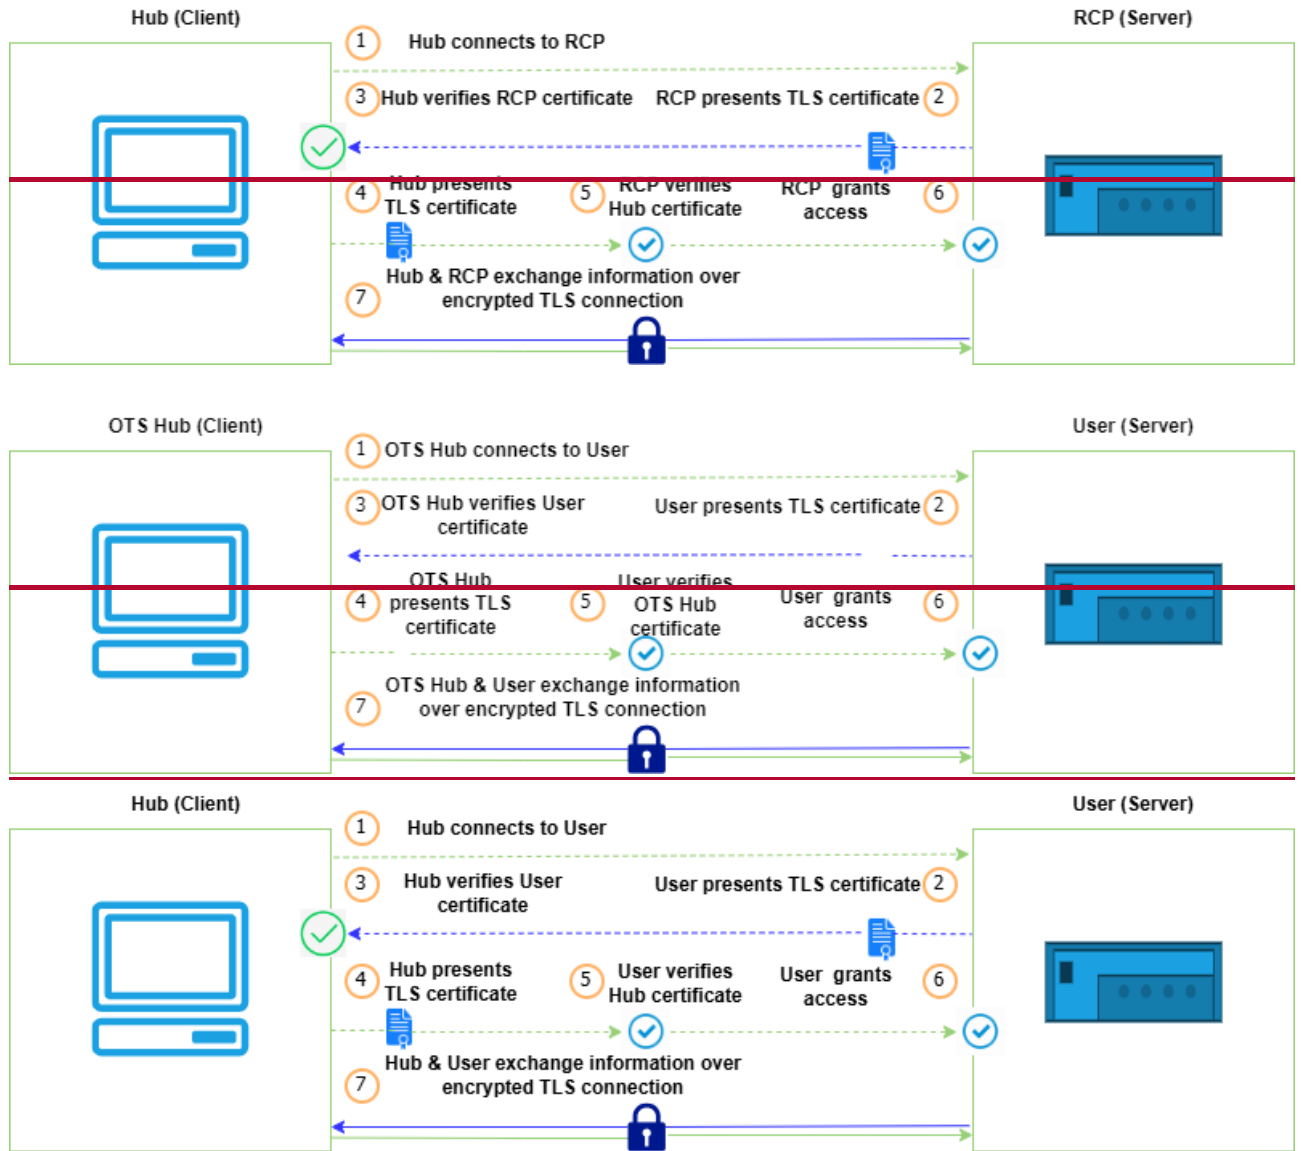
Hub (Client)

RCP (Server)

1 Hub connects to RCP

3 Hub verifies RCP certificate

RCP presents TLS certificate 2

4 Hub presents TLS certificate

5 RCP verifies Hub certificate

RCP grants access 6

7 Hub & RCP exchange information over encrypted TLS connection

OTS Hub (Client)

User (Server)

1 OTS Hub connects to User

3 OTS Hub verifies User certificate

User presents TLS certificate 2

4 OTS Hub presents TLS certificate

5 User verifies OTS Hub certificate

User grants access 6

7 OTS Hub & User exchange information over encrypted TLS connection

Hub (Client)

User (Server)

1 Hub connects to User

3 Hub verifies User certificate

User presents TLS certificate 2

4 Hub presents TLS certificate

5 User verifies Hub certificate

User grants access 6

7 Hub & User exchange information over encrypted TLS connection